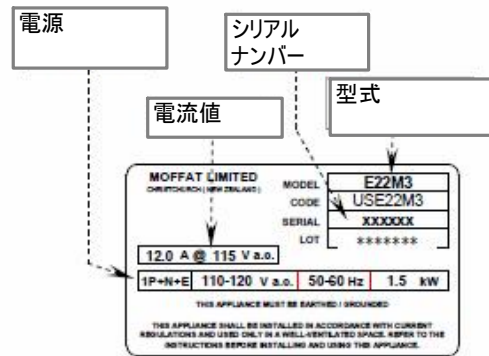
電源

シリアル
ナンバー

型式

電流値

MOFFAT LIMITED
CHRISTCHURCH | NEW ZEALAND |

MODEL E22M3
CODE USE22M3
SERIAL XXXXXX
LOT *******

12.0 A @ 115 V a.c.

1P+N+E 110-120 V a.c. 50-60 Hz 1.5 kW

THIS APPLIANCE MUST BE EARTHED / GROUNDED

THIS APPLIANCE SHALL BE INSTALLED IN ACCORDANCE WITH CURRENT REGULATIONS AND USED ONLY IN A WELL-VENTILATED SPACE. REFER TO THE INSTRUCTIONS BEFORE INSTALLING AND USING THIS APPLIANCE.